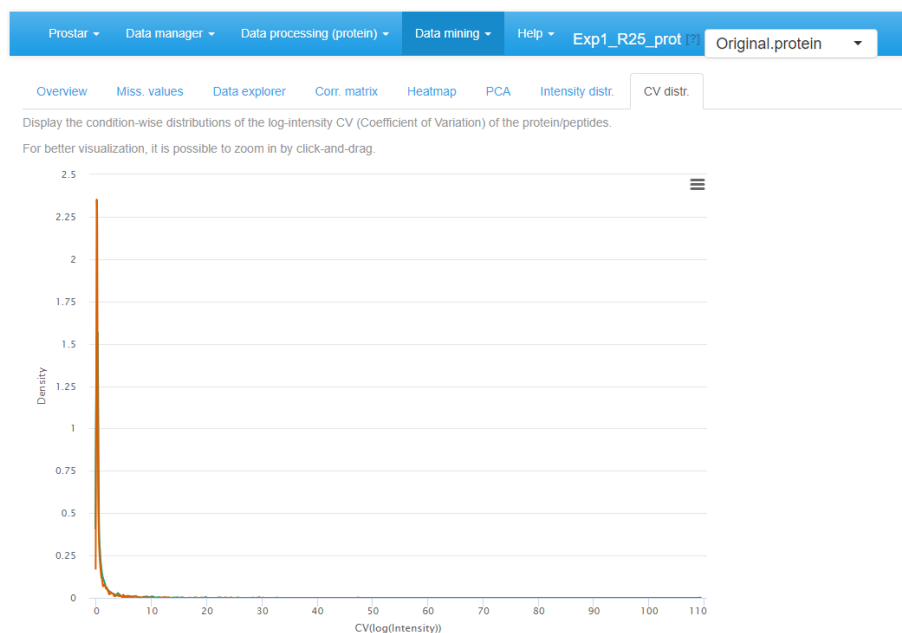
Prostar ▾ Data manager ▾ Data processing (protein) ▾ Data mining ▾ Help ▾ Exp1_R25_prot [?] Original.protein ▾

Overview Miss. values Data explorer Corr. matrix Heatmap PCA Intensity distr. CV distr.

Display the condition-wise distributions of the log-intensity CV (Coefficient of Variation) of the protein/peptides.

For better visualization, it is possible to zoom in by click-and-drag.

2.5
2.25
2
1.75
1.5
1.25
1
0.75
0.5
0.25
0

Density

0 10 20 30 40 50 60 70 80 90 100 110

CV(log(Intensity))